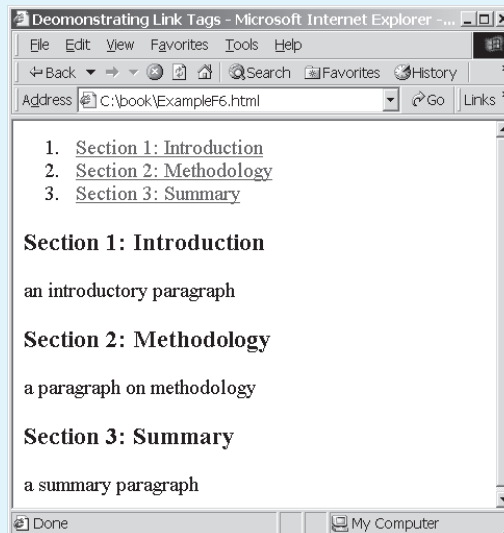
Deomonstrating Link Tags - Microsoft Internet Explorer -...

File Edit View Favorites Tools Help

Back Search Favorites History

Address C:\book\ExampleF6.html Go Links

1. Section 1: Introduction
2. Section 2: Methodology
3. Section 3: Summary

Section 1: Introduction

an introductory paragraph

Section 2: Methodology

a paragraph on methodology

Section 3: Summary

a summary paragraph

Done My Computer